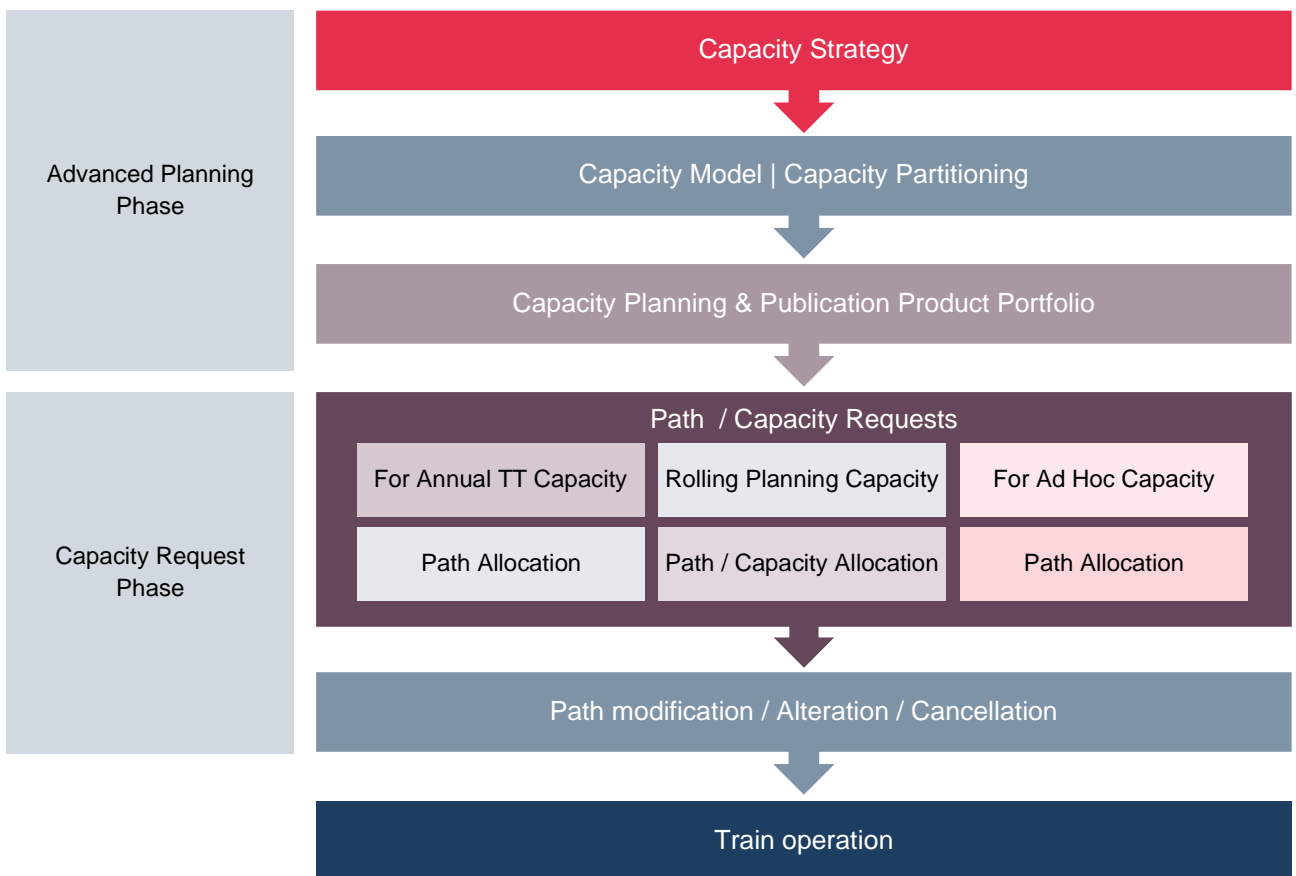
Advanced Planning Phase

Capacity Strategy

Capacity Model | Capacity Partitioning

Capacity Planning & Publication Product Portfolio

Capacity Request Phase

Path / Capacity Requests

For Annual TT Capacity

Rolling Planning Capacity

For Ad Hoc Capacity

Path Allocation

Path / Capacity Allocation

Path Allocation

Path modification / Alteration / Cancellation

Train operation